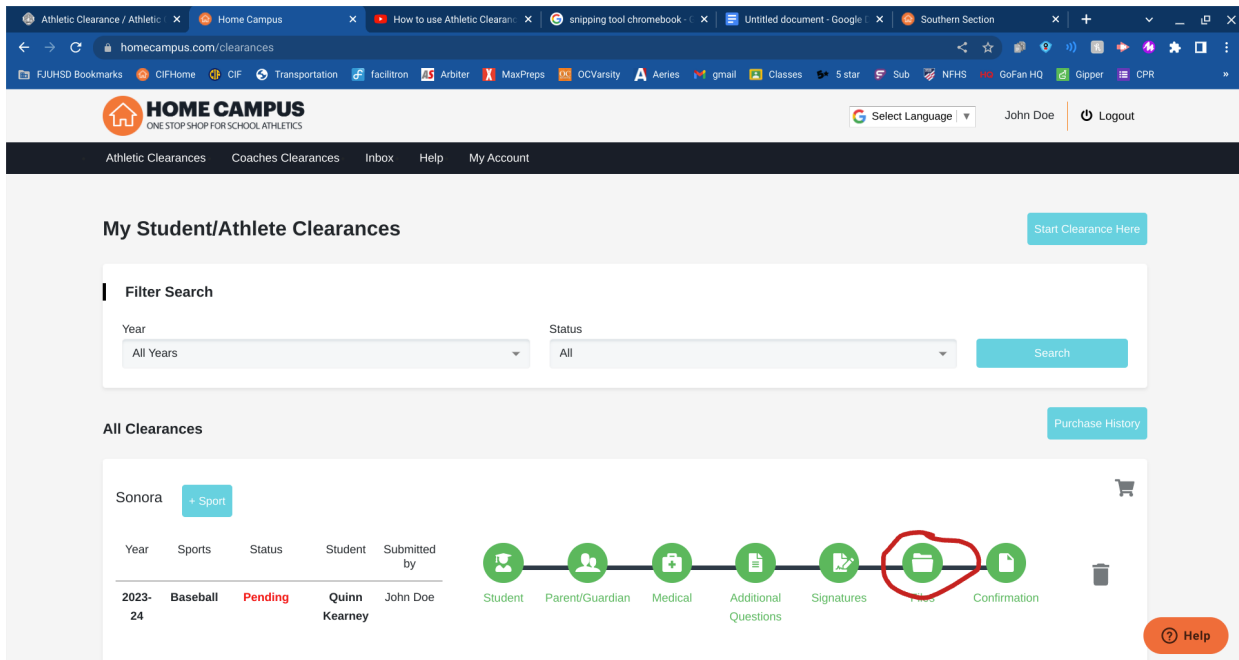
Athletic Clearance / Athletic | × Home Campus × How to use Athletic Clearanc × snipping tool chromebook - × Untitled document - Google × Southern Section × +

homecampus.com/clearances

FJUHSD Bookmarks CIFHome CIF Transportation facilitron Arbiter MaxPreps OCVarsity Aeries gmail Classes 5 star Sub NFHS GoFan HQ Gipper CPR

HOME CAMPUS
ONE STOP SHOP FOR SCHOOL ATHLETICS

Select Language ▼ John Doe Logout

Athletic Clearances Coaches Clearances Inbox Help My Account

My Student/Athlete Clearances

Start Clearance Here

Filter Search

Year
All Years

Status
All

Search

All Clearances

Purchase History

Sonora + Sport

| Year | Sports | Status | Student | Submitted by |
|---|---|---|---|---|
| 2023-24 | Baseball | Pending | Quinn Kearney | John Doe |

Student Parent/Guardian Medical Additional Questions Signatures Files Confirmation

Help